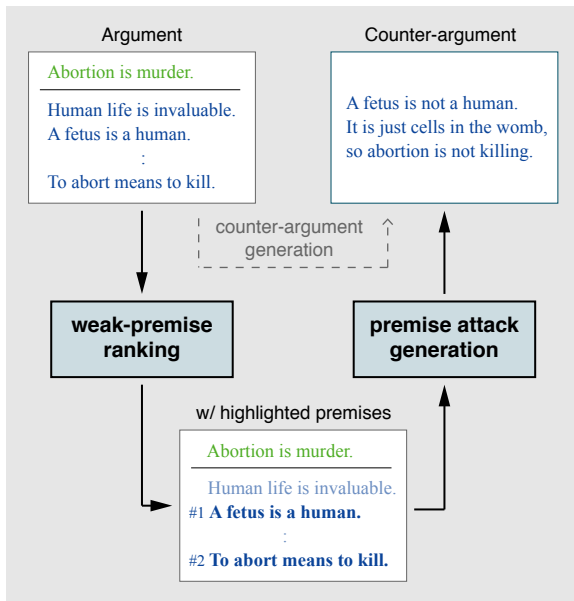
Argument

Abortion is murder.

Human life is invaluable.
A fetus is a human.
:
To abort means to kill.

Counter-argument

A fetus is not a human.
It is just cells in the womb,
so abortion is not killing.

counter-argument generation

weak-premise ranking

premise attack generation

w/ highlighted premises

Abortion is murder.

Human life is invaluable.
#1 **A fetus is a human.**
:
#2 **To abort means to kill.**